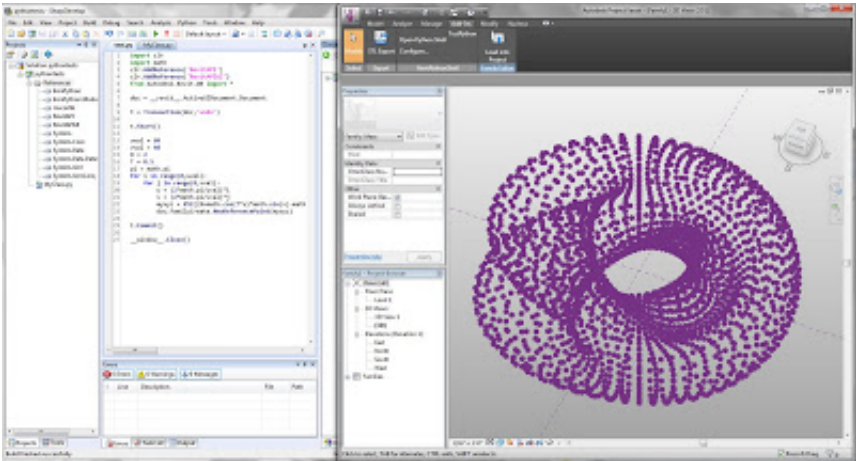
File Edit View Project Build Debug Search Analyze Python Tools Window Help

import clr
import math
clr.AddReference('RevitAPI')
clr.AddReference('RevitAPIUI')
from Autodesk.Revit.DB import *

doc = __revit__.ActiveUIDocument.Document

t = Transaction(doc,'test')

t.Start()

for i in range(0,n):
	for j in range(0,n):

t.Commit()

__window__.Close()

Errors
Line Description File Path

Projects Tools

Errors

Modify
Macros
Open Python Shell
Configure...
Load into Project

Properties
Constraints
Identity Data
Other

Properties help
Apply

Project Browser
Views (all)
Floor Plans
Level 1
3D Views
Elevations (Elevation 1)
East
North
South
West
Families